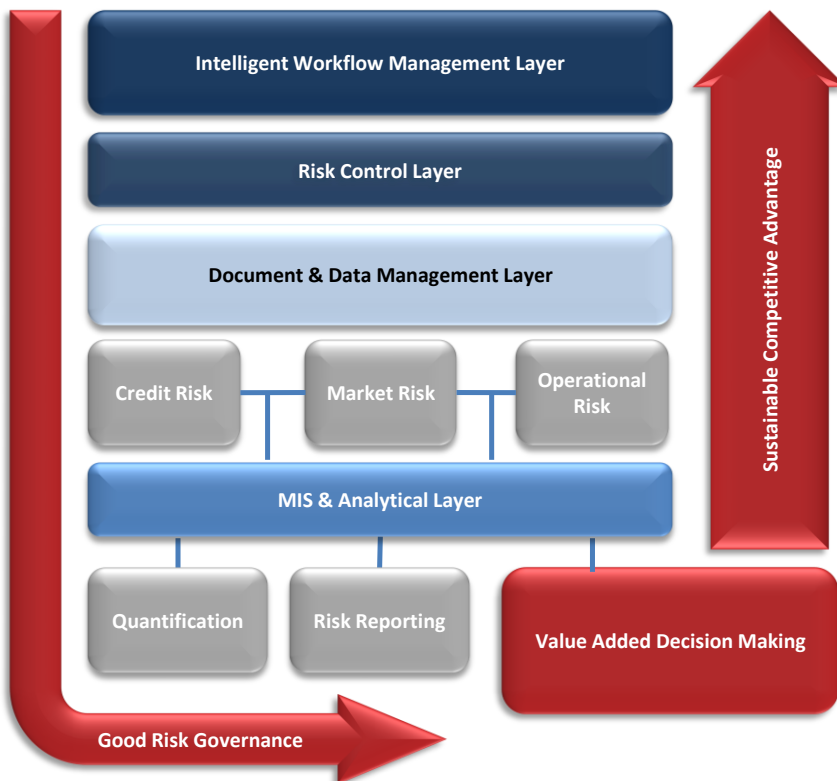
Intelligent Workflow Management Layer

Risk Control Layer

Document & Data Management Layer

Credit Risk

Market Risk

Operational Risk

MIS & Analytical Layer

Quantification

Risk Reporting

Value Added Decision Making

Good Risk Governance

Sustainable Competitive Advantage